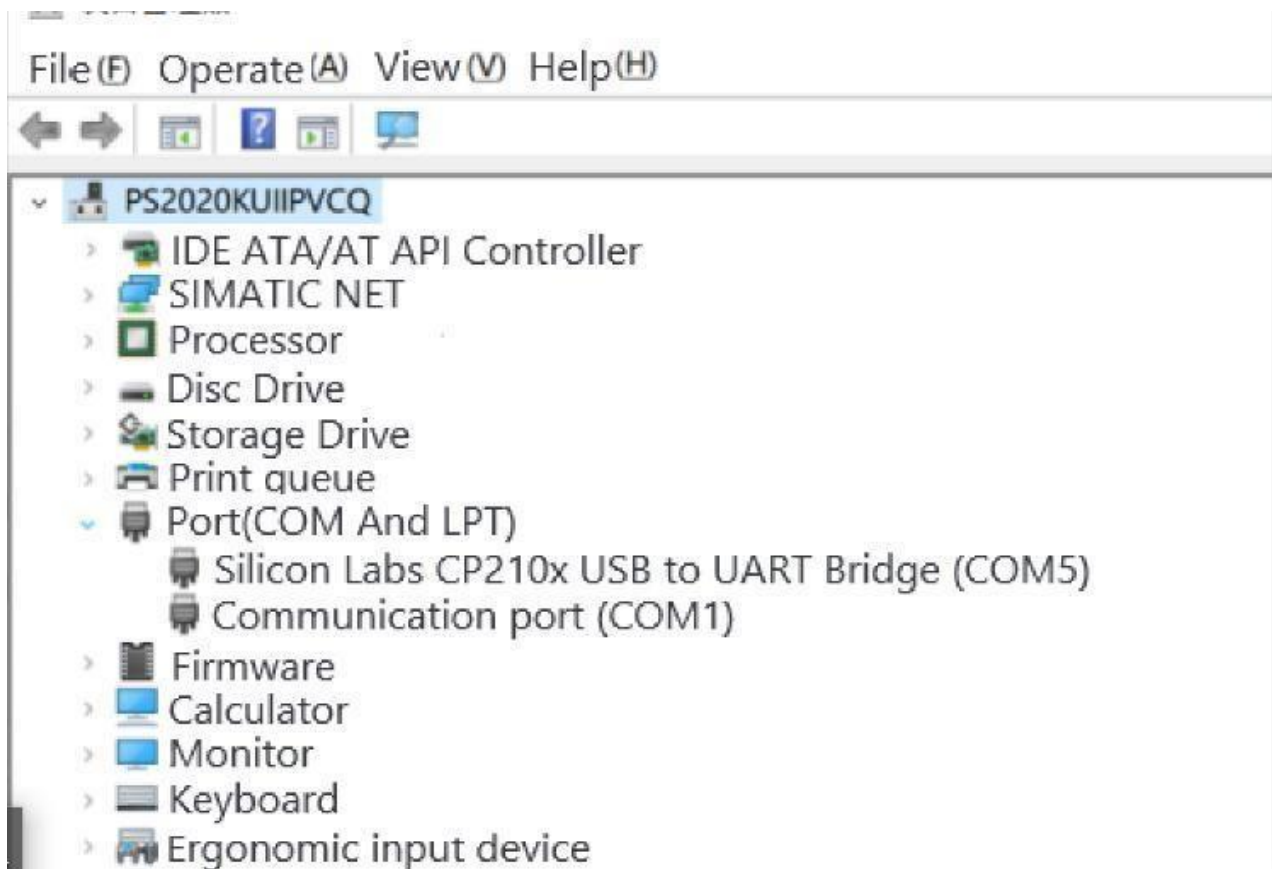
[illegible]

File(F) Operate(A) View(V) Help(H)

PS2020KUIIPVCQ
IDE ATA/AT API Controller
SIMATIC NET
Processor
Disc Drive
Storage Drive
Print queue
Port(COM And LPT)
Silicon Labs CP210x USB to UART Bridge (COM5)
Communication port (COM1)
Firmware
Calculator
Monitor
Keyboard
Ergonomic input device